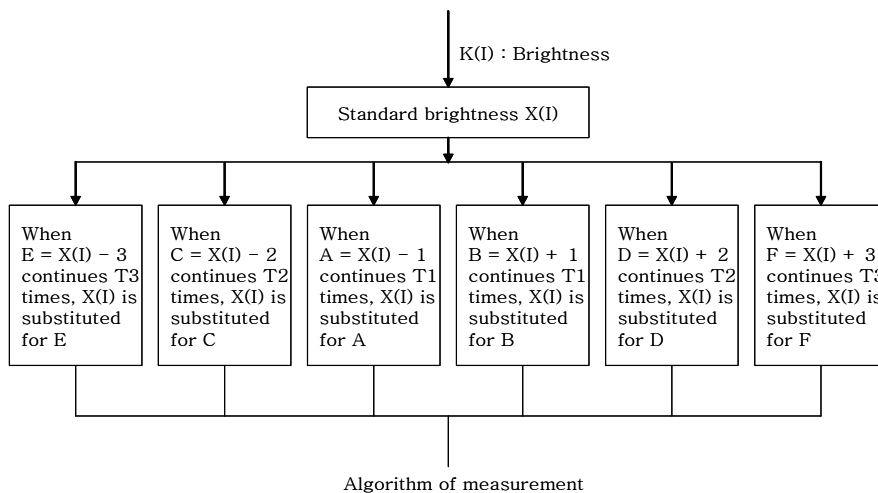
K(I) : Brightness

Standard brightness X(I)

When E = X(I) − 3 continues T3 times, X(I) is substituted for E

When C = X(I) − 2 continues T2 times, X(I) is substituted for C

When A = X(I) − 1 continues T1 times, X(I) is substituted for A

When B = X(I) + 1 continues T1 times, X(I) is substituted for B

When D = X(I) + 2 continues T2 times, X(I) is substituted for D

When F = X(I) + 3 continues T3 times, X(I) is substituted for F

Algorithm of measurement